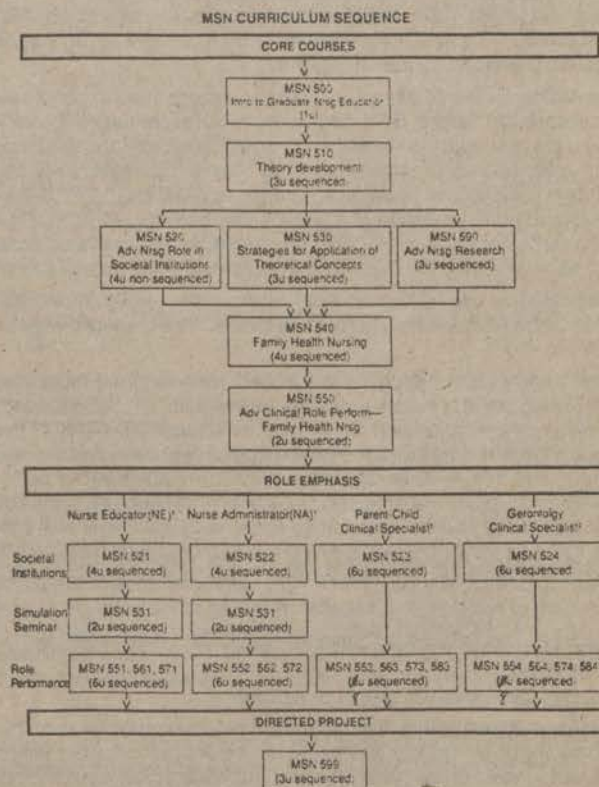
MSN CURRICULUM SEQUENCE

CORE COURSES

MSN 500
Intro to Graduate Nrsg Education
(1u)

MSN 510
Theory development
(3u sequenced)

MSN 520
Adv Nrsg Role in Societal Institutions
(4u non-sequenced)

MSN 530
Strategies for Application of Theoretical Concepts
(3u sequenced)

MSN 590
Adv Nrsg Research
(3u sequenced)

MSN 540
Family Health Nursing
(4u sequenced)

MSN 550
Adv Clinical Role Perform—Family Health Nrsg
(2u sequenced)

ROLE EMPHASIS

Nurse Educator (NE)¹

Nurse Administrator (NA)¹

Parent-Child Clinical Specialist¹

Gerontology Clinical Specialist¹

Societal Institutions

MSN 521
(4u sequenced)

MSN 522
(4u sequenced)

MSN 523
(6u sequenced)

MSN 524
(6u sequenced)

Simulation Seminar

MSN 531
(2u sequenced)

MSN 531
(2u sequenced)

Role Performance

MSN 551, 561, 571
(6u sequenced)

MSN 552, 562, 572
(6u sequenced)

MSN 553, 563, 573, 583
([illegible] sequenced)

MSN 554, 564, 574, 584
([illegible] sequenced)

DIRECTED PROJECT

MSN 599
(3u sequenced)